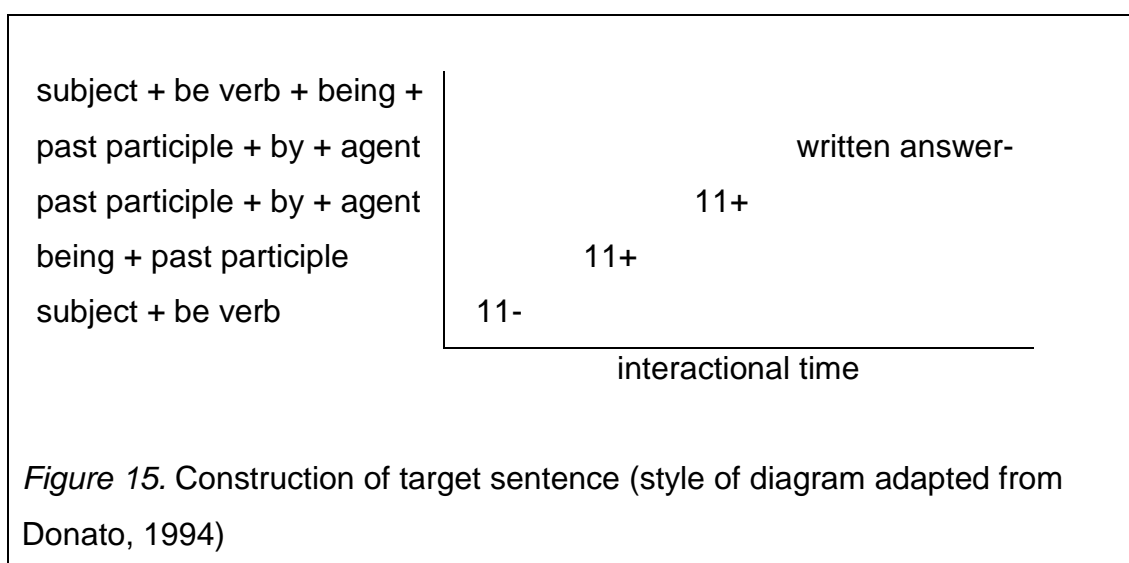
subject + be verb + being + past participle + by + agent
past participle + by + agent
being + past participle
subject + be verb

written answer-
11+
11+
11-

interactional time

*Figure 15.* Construction of target sentence (style of diagram adapted from Donato, 1994)